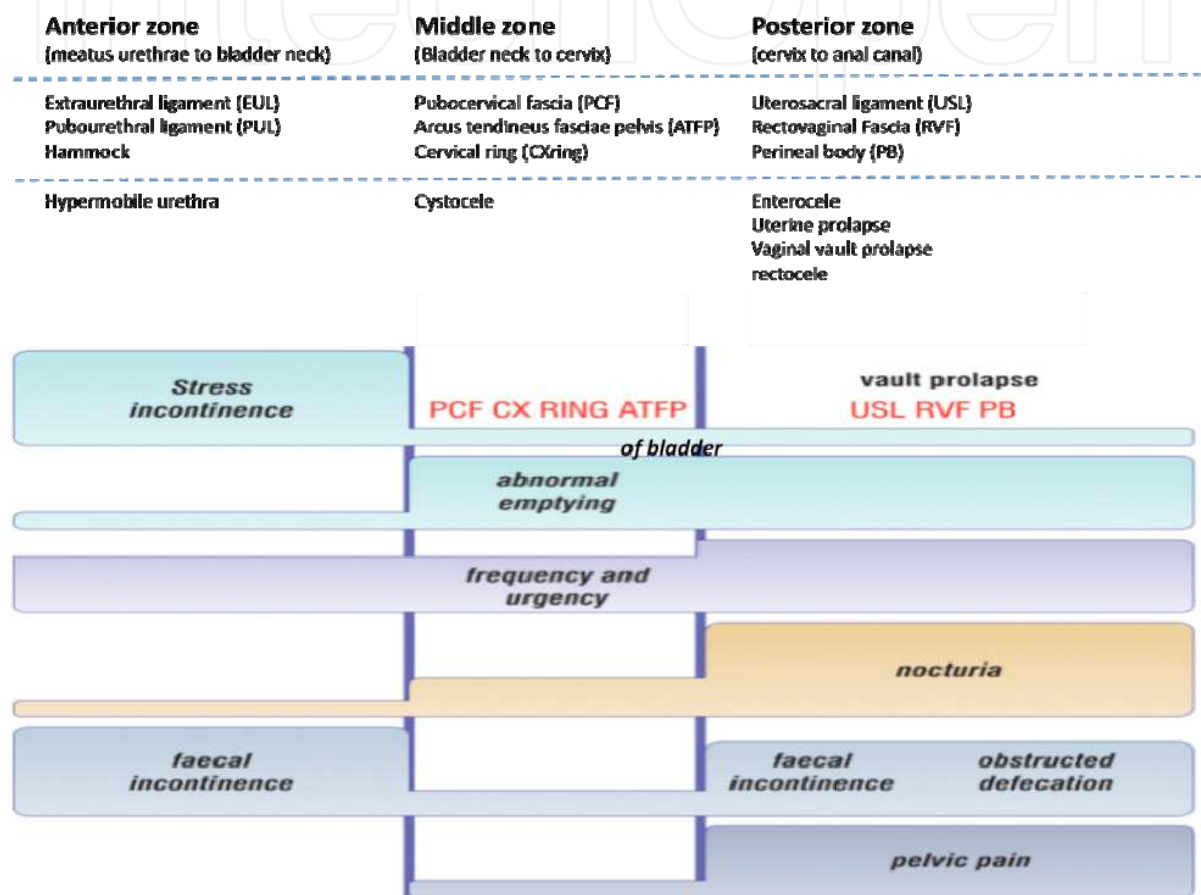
Anterior zone
(meatus urethrae to bladder neck)

Middle zone
(Bladder neck to cervix)

Posterior zone
(cervix to anal canal)

Extraurethral ligament (EUL)
Pubourethral ligament (PUL)
Hammock

Pubocervical fascia (PCF)
Arcus tendineus fasciae pelvis (ATFP)
Cervical ring (CXring)

Uterosacral ligament (USL)
Rectovaginal Fascia (RVF)
Perineal body (PB)

Hypermobile urethra

Cystocele

Enterocele
Uterine prolapse
Vaginal vault prolapse
rectocele

Stress incontinence

PCF CX RING ATFP

vault prolapse
USL RVF PB

of bladder

abnormal emptying

frequency and urgency

nocturia

faecal incontinence

faecal incontinence

obstructed defecation

pelvic pain